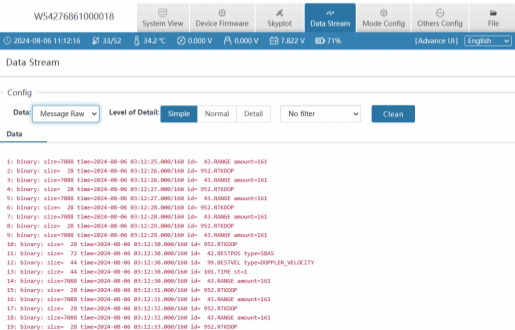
W54276861000018

System View | Device Firmware | Skyplot | Data Stream | Mode Config | Others Config | File

2024-08-06 11:12:16 | 33/52 | 34.2 °C | 0.000 V | 0.000 V | 7.822 V | 71% | [Advance UI] | English

Data Stream

Config

Data: Message Raw | Level of Detail: Simple | Normal | Detail | No filter | Clean

Data

1: binary: size=7088 time=2024-08-06 03:12:25.000/160 id= 43.RANGE amount=161
2: binary: size= 28 time=2024-08-06 03:12:26.000/160 id= 952.RTKDOP
3: binary: size=7088 time=2024-08-06 03:12:26.000/160 id= 43.RANGE amount=161
4: binary: size= 28 time=2024-08-06 03:12:27.000/160 id= 952.RTKDOP
5: binary: size=7088 time=2024-08-06 03:12:27.000/160 id= 43.RANGE amount=161
6: binary: size= 28 time=2024-08-06 03:12:28.000/160 id= 952.RTKDOP
7: binary: size=7088 time=2024-08-06 03:12:28.000/160 id= 43.RANGE amount=161
8: binary: size= 28 time=2024-08-06 03:12:29.000/160 id= 952.RTKDOP
9: binary: size=7088 time=2024-08-06 03:12:29.000/160 id= 43.RANGE amount=161
10: binary: size= 28 time=2024-08-06 03:12:30.000/160 id= 952.RTKDOP
11: binary: size= 72 time=2024-08-06 03:12:30.000/160 id= 42.BESTPOS type=SBAS
12: binary: size= 44 time=2024-08-06 03:12:30.000/160 id= 99.BESTVEL type=DOPPLER_VELOCITY
13: binary: size= 44 time=2024-08-06 03:12:30.000/160 id= 101.TIME st=1
14: binary: size=7088 time=2024-08-06 03:12:30.000/160 id= 43.RANGE amount=161
15: binary: size= 28 time=2024-08-06 03:12:31.000/160 id= 952.RTKDOP
16: binary: size=7088 time=2024-08-06 03:12:31.000/160 id= 43.RANGE amount=161
17: binary: size= 28 time=2024-08-06 03:12:32.000/160 id= 952.RTKDOP
18: binary: size=7088 time=2024-08-06 03:12:32.000/160 id= 43.RANGE amount=161
19: binary: size= 28 time=2024-08-06 03:12:33.000/160 id= 952.RTKDOP